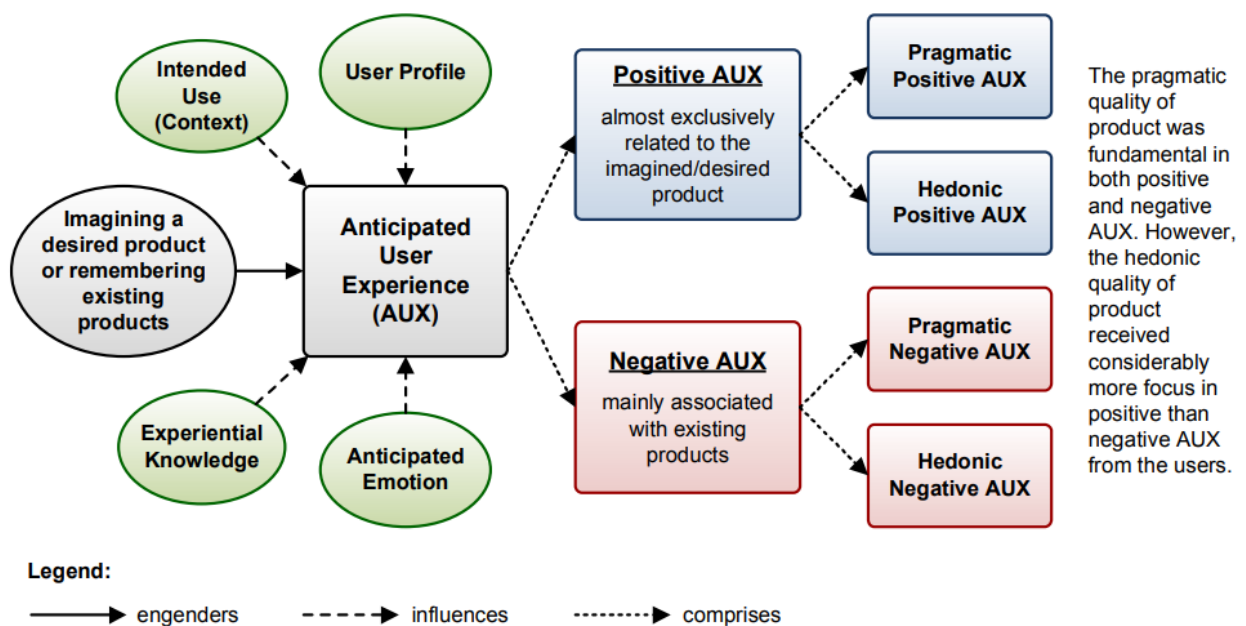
Intended Use (Context)

User Profile

Imagining a desired product or remembering existing products

Anticipated User Experience (AUX)

Experiential Knowledge

Anticipated Emotion

Positive AUX

almost exclusively related to the imagined/desired product

Negative AUX

mainly associated with existing products

Pragmatic Positive AUX

Hedonic Positive AUX

Pragmatic Negative AUX

Hedonic Negative AUX

The pragmatic quality of product was fundamental in both positive and negative AUX. However, the hedonic quality of product received considerably more focus in positive than negative AUX from the users.

Legend:

engenders

influences

comprises